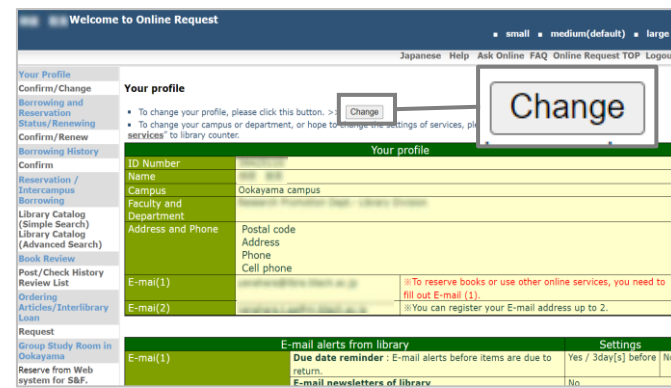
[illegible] Welcome to Online Request

small medium(default) large

Japanese Help Ask Online FAQ Online Request TOP Logou

Your Profile
Confirm/Change
Borrowing and Reservation Status/Renewing
Confirm/Renew
Borrowing History
Confirm
Reservation / Intercampus Borrowing
Library Catalog (Simple Search)
Library Catalog (Advanced Search)
Book Review
Post/Check History
Review List
Ordering Articles/Interlibrary Loan
Request
Group Study Room in Ookayama
Reserve from Web system for S&F.

Your profile

• To change your profile, please click this button. > Change

• To change your campus or department, or hope to change the settings of services, ple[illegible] services" to library counter.

Change

| Your profile | | |
|---|---|---|
| ID Number | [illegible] | |
| Name | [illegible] | |
| Campus | Ookayama campus | |
| Faculty and Department | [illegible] | |
| Address and Phone | Postal code<br>Address<br>Phone<br>Cell phone | |
| E-mai(1) | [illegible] | ※To reserve books or use other online services, you need to fill out E-mail (1). |
| E-mai(2) | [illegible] | ※You can register your E-mail address up to 2. |

| | E-mail alerts from library | Settings |
|---|---|---|
| E-mai(1) | Due date reminder : E-mail alerts before items are due to return. | Yes / 3day[s] before No |
| | E-mail newsletters of library | No |